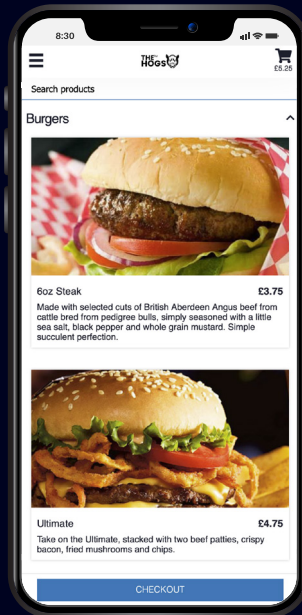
8:30

THE HOGS

£5.25

Search products

Burgers

6oz Steak

£3.75

Made with selected cuts of British Aberdeen Angus beef from cattle bred from pedigree bulls, simply seasoned with a little sea salt, black pepper and whole grain mustard. Simple succulent perfection.

Ultimate

£4.75

Take on the Ultimate, stacked with two beef patties, crispy bacon, fried mushrooms and chips.

CHECKOUT